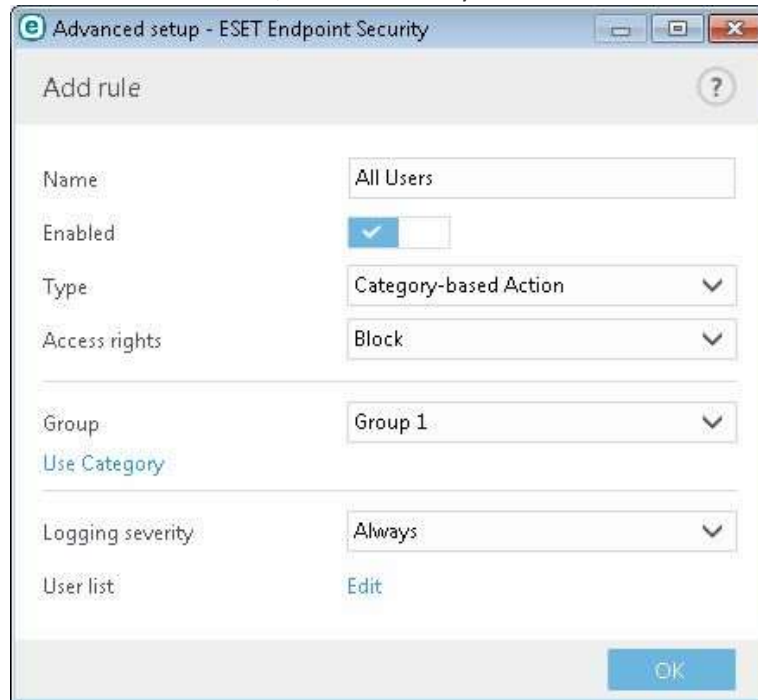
Advanced setup - ESET Endpoint Security

Add rule

?

Name
All Users

Enabled

Type
Category-based Action

Access rights
Block

Group
Group 1

Use Category

Logging severity
Always

User list
Edit

OK